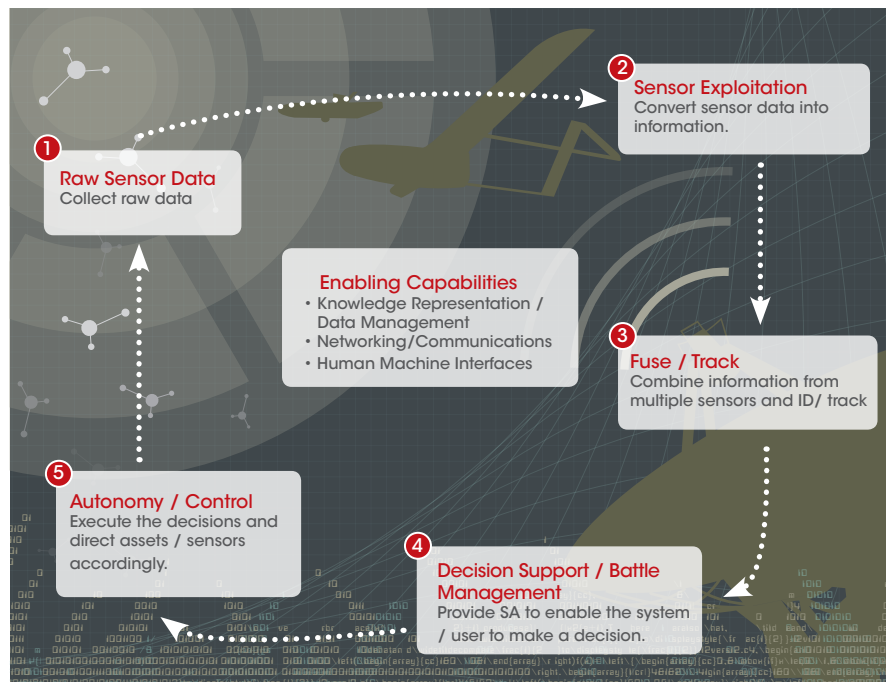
1
Raw Sensor Data
Collect raw data

2
Sensor Exploitation
Convert sensor data into information.

Enabling Capabilities
• Knowledge Representation / Data Management
• Networking/Communications
• Human Machine Interfaces

3
Fuse / Track
Combine information from multiple sensors and ID/ track

5
Autonomy / Control
Execute the decisions and direct assets / sensors accordingly.

4
Decision Support / Battle Management
Provide SA to enable the system / user to make a decision.